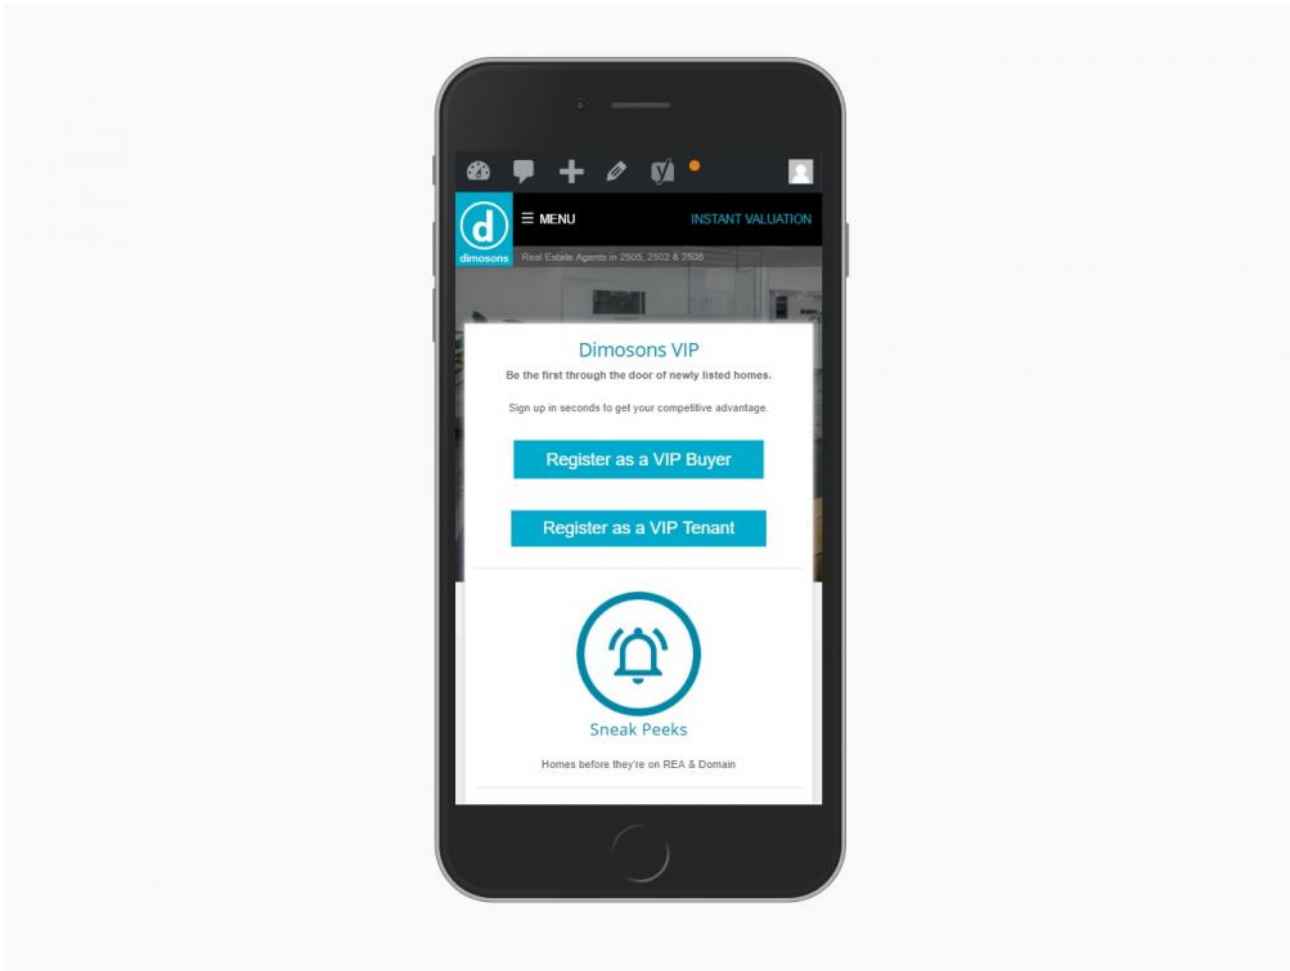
d
dimosons

MENU

INSTANT VALUATION

Real Estate Agents in 2505, 2502 & 2508

Dimosons VIP

Be the first through the door of newly listed homes.

Sign up in seconds to get your competitive advantage.

Register as a VIP Buyer

Register as a VIP Tenant

Sneak Peeks

Homes before they're on REA & Domain